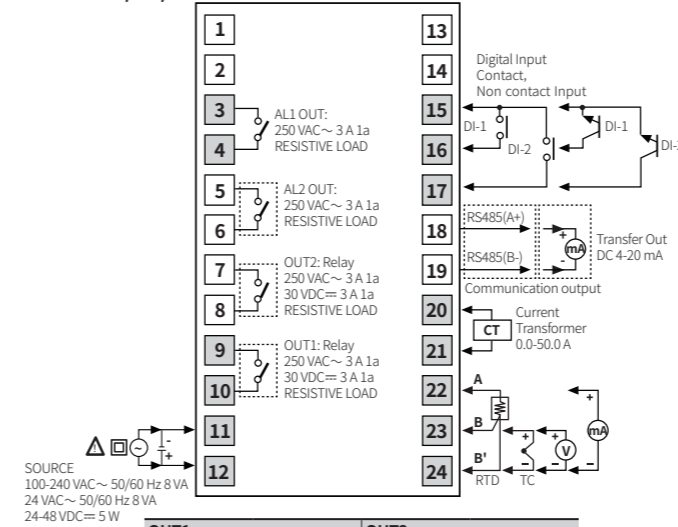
1
2
3
4
AL1 OUT:
250 VAC~ 3 A 1a
RESISTIVE LOAD
5
6
AL2 OUT:
250 VAC~ 3 A 1a
RESISTIVE LOAD
7
8
OUT2: Relay
250 VAC~ 3 A 1a
30 VDC⎓ 3 A 1a
RESISTIVE LOAD
9
10
OUT1: Relay
250 VAC~ 3 A 1a
30 VDC⎓ 3 A 1a
RESISTIVE LOAD
11
12
SOURCE
100-240 VAC~ 50/60 Hz 8 VA
24 VAC~ 50/60 Hz 8 VA
24-48 VDC⎓ 5 W

13
14
Digital Input
Contact,
Non contact Input
15
16
DI-1
DI-2
DI-1
DI-
17
18
19
RS485(A+)
RS485(B-)
mA
Transfer Out
DC 4-20 mA
Communication output
20
21
CT
Current
Transformer
0.0-50.0 A
22
23
24
A
B
B'
RTD
TC
V
mA
OUT1
OUT2